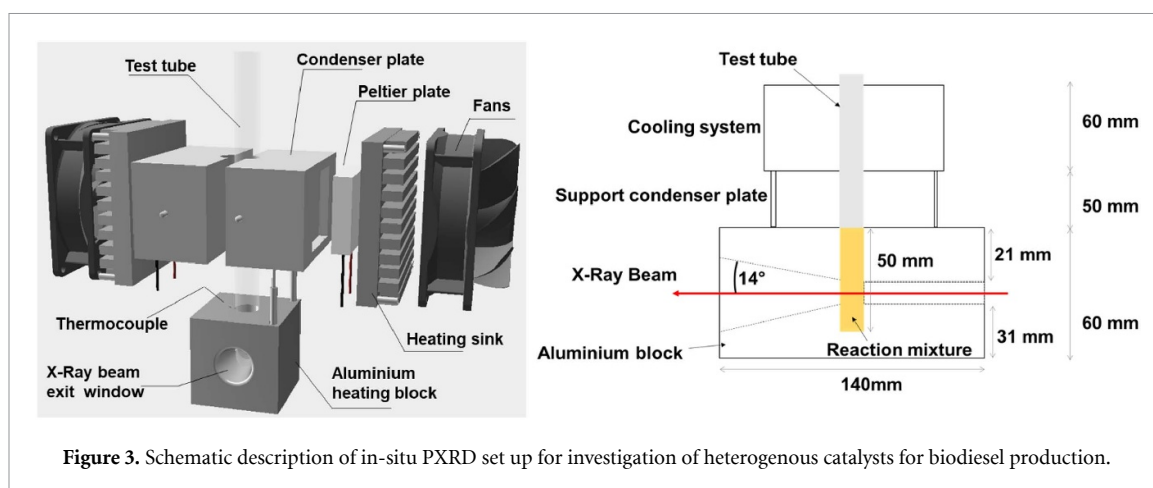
Test tube
Condenser plate
Peltier plate
Fans
Thermocouple
Heating sink
X-Ray beam exit window
Aluminium heating block

Test tube
Cooling system
60 mm
Support condenser plate
50 mm
21 mm
50 mm
X-Ray Beam
14°
60 mm
31 mm
Aluminium block
Reaction mixture
140mm

**Figure 3.** Schematic description of in-situ PXRD set up for investigation of heterogenous catalysts for biodiesel production.